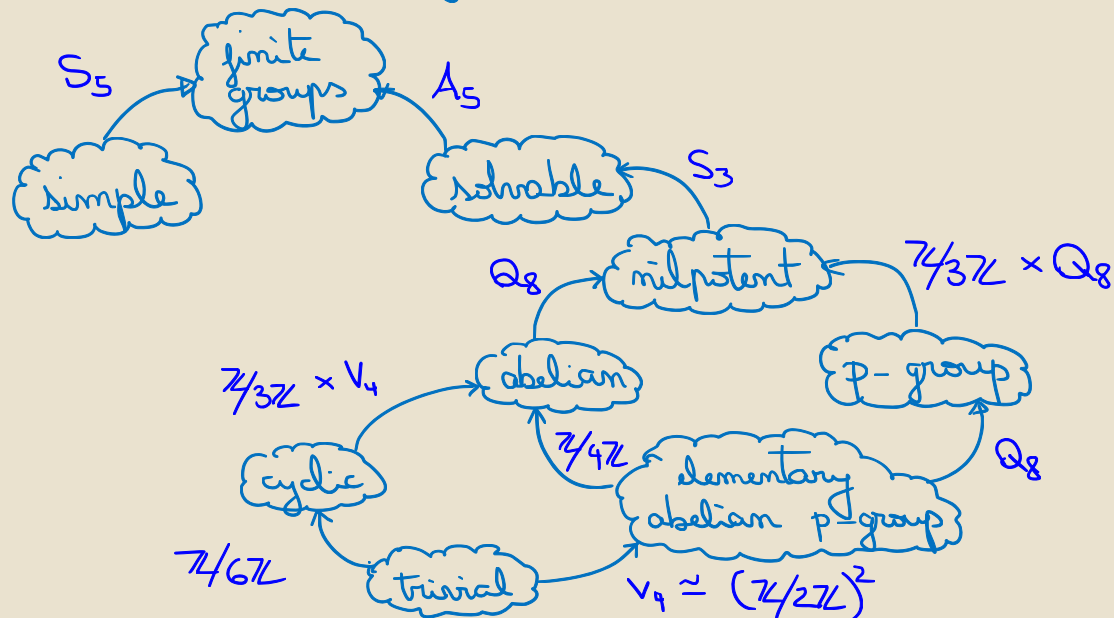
finite groups

$S_5$

$A_5$

simple

solvable

$S_3$

nilpotent

$Q_8$

$\mathbb{Z}/3\mathbb{Z} \times Q_8$

abelian

p-group

$\mathbb{Z}/3\mathbb{Z} \times V_4$

$\mathbb{Z}/4\mathbb{Z}$

elementary abelian p-group

$Q_8$

cyclic

$\mathbb{Z}/6\mathbb{Z}$

trivial

$V_4 \simeq (\mathbb{Z}/2\mathbb{Z})^2$